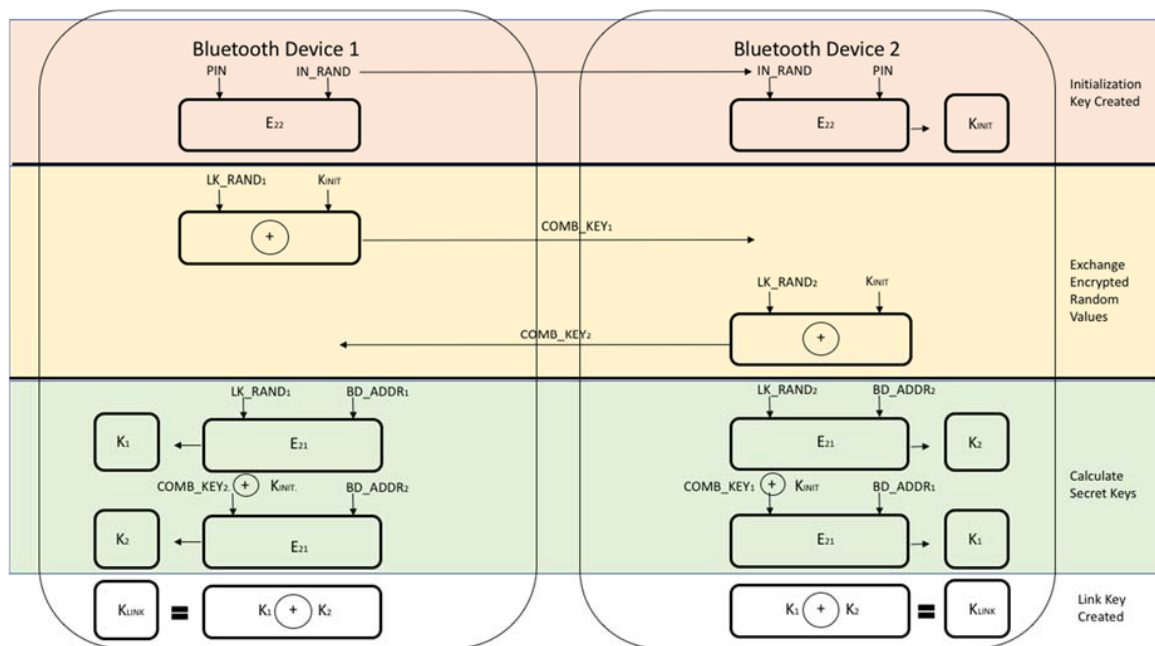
Bluetooth Device 1

Bluetooth Device 2

PIN

IN_RAND

IN_RAND

PIN

Initialization Key Created

$E_{22}$

$E_{22}$

$K_{INIT}$

$LK\_RAND_1$

$K_{INIT}$

+

$COMB\_KEY_1$

Exchange Encrypted Random Values

$LK\_RAND_2$

$K_{INIT}$

$COMB\_KEY_2$

+

$LK\_RAND_1$

$BD\_ADDR_1$

$LK\_RAND_2$

$BD\_ADDR_2$

$K_1$

$E_{21}$

$E_{21}$

$K_2$

$COMB\_KEY_2$ + $K_{INIT.}$

$BD\_ADDR_2$

$COMB\_KEY_1$ + $K_{INIT}$

$BD\_ADDR_1$

Calculate Secret Keys

$K_2$

$E_{21}$

$E_{21}$

$K_1$

$K_{LINK}$ = $K_1$ + $K_2$

$K_1$ + $K_2$ = $K_{LINK}$

Link Key Created